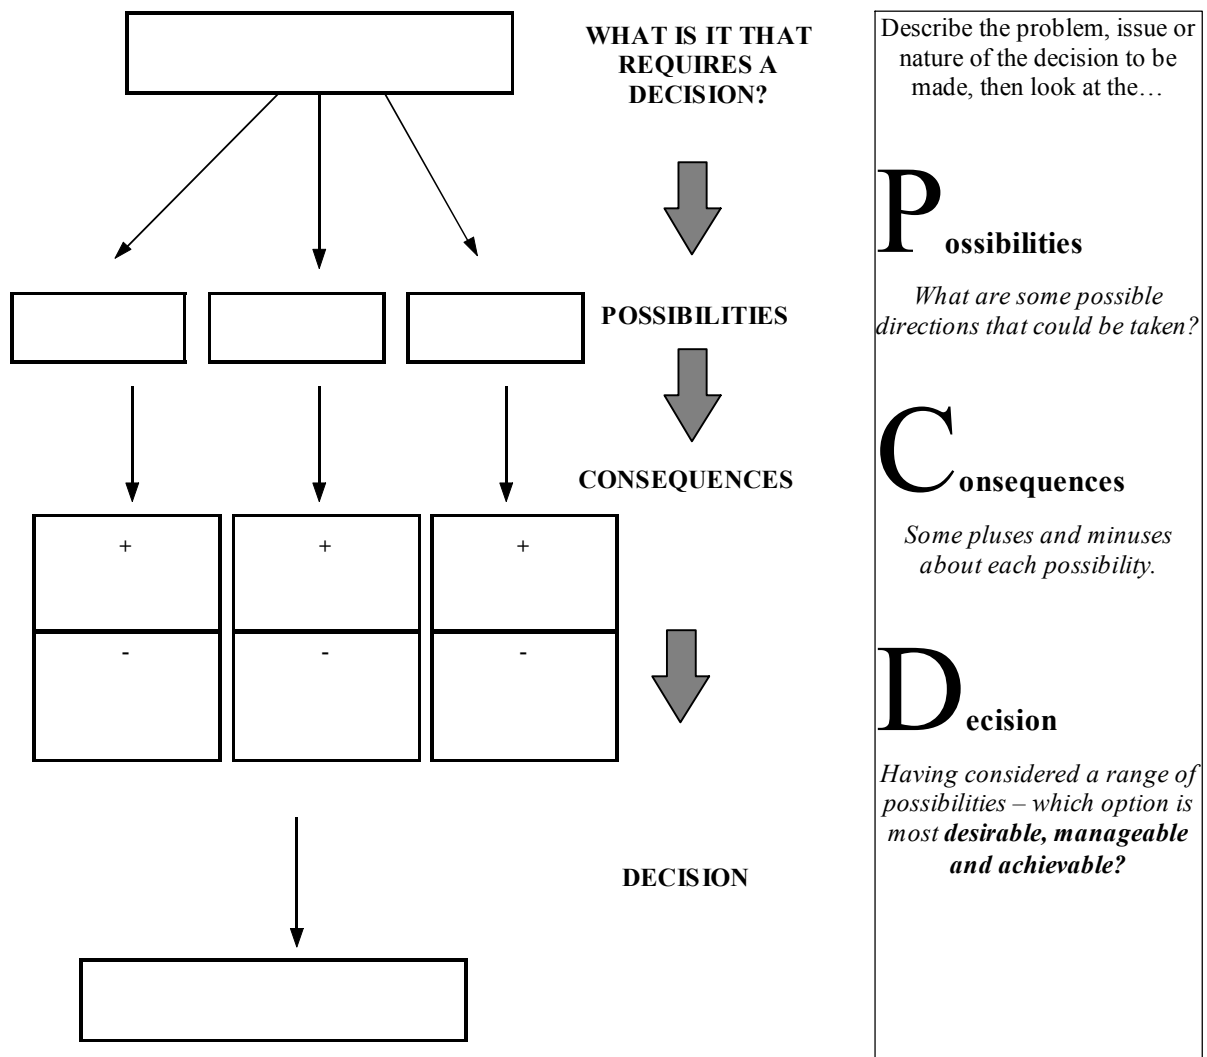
WHAT IS IT THAT REQUIRES A DECISION?

POSSIBILITIES

CONSEQUENCES

+ + +

- - -

DECISION

Describe the problem, issue or nature of the decision to be made, then look at the…

Possibilities

*What are some possible directions that could be taken?*

Consequences

*Some pluses and minuses about each possibility.*

Decision

*Having considered a range of possibilities – which option is most **desirable, manageable and achievable?***